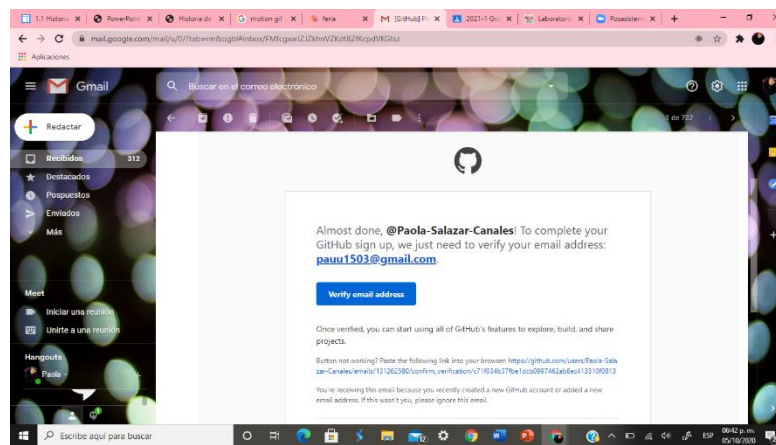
1.1 Historia | PowerPoint | Historia de | motion gif | Feria | [GitHub] P | 2021-1 Gr | Laboratorio | Posasistent

mail.google.com/mail/u/0/?tab=rm&ogbl#inbox/FMfcgxwJZJZkhmVZKdtBZfKcpdVKGtsz

Aplicaciones

Gmail

Buscar en el correo electrónico

Redactar

Recibidos 312
Destacados
Pospuestos
Enviados
Más

Meet
Iniciar una reunión
Unirte a una reunión

Hangouts
Paola

1 de 732

Almost done, @Paola-Salazar-Canales! To complete your GitHub sign up, we just need to verify your email address: pauu1503@gmail.com.

Verify email address

Once verified, you can start using all of GitHub's features to explore, build, and share projects.

Button not working? Paste the following link into your browser: https://github.com/users/Paola-Salazar-Canales/emails/131262580/confirm_verification/c71f034b37fbe1dcb0997462ab6ec413510f0813

You're receiving this email because you recently created a new GitHub account or added a new email address. If this wasn't you, please ignore this email.

Escribe aquí para buscar

ESP 06:42 p. m. 05/10/2020